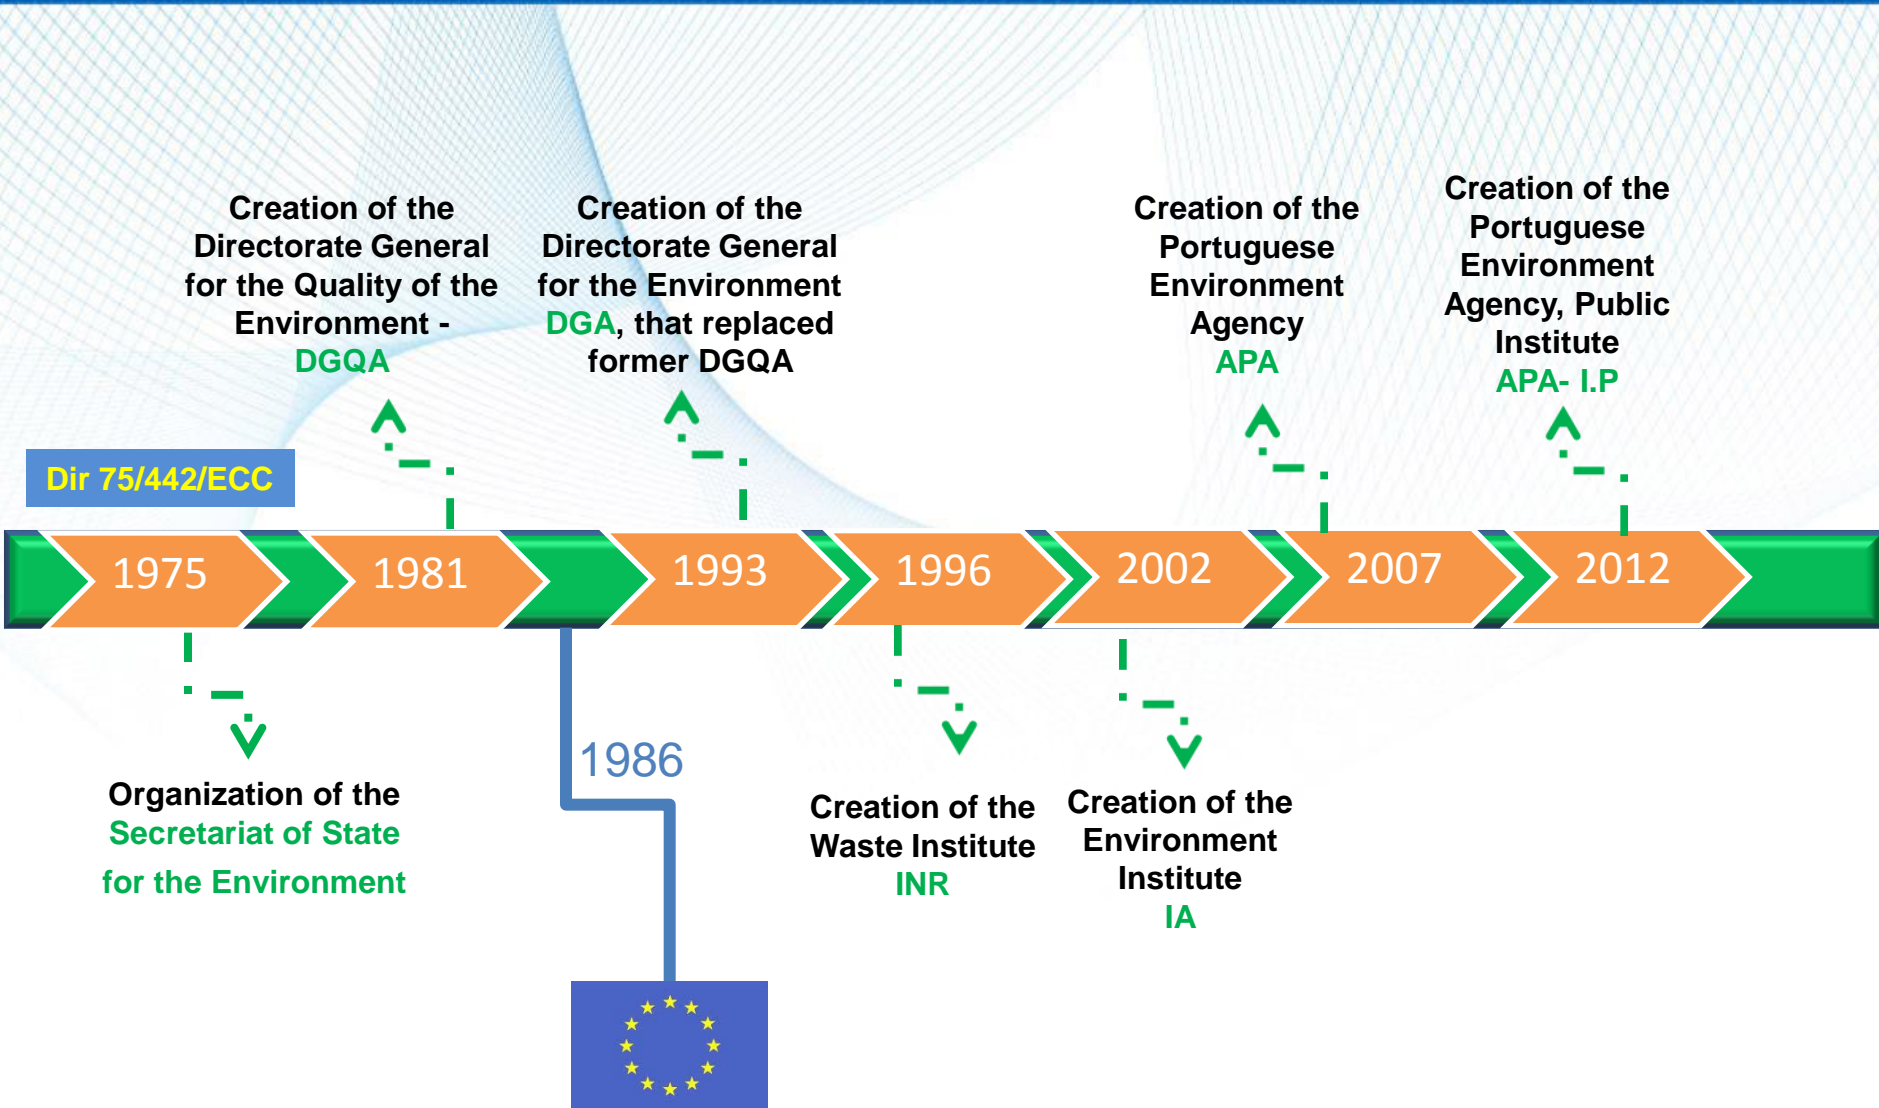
Creation of the Directorate General for the Quality of the Environment - DGQA

Creation of the Directorate General for the Environment DGA, that replaced former DGQA

Creation of the Portuguese Environment Agency APA

Creation of the Portuguese Environment Agency, Public Institute APA- I.P

Dir 75/442/ECC

1975

1981

1993

1996

2002

2007

2012

Organization of the Secretariat of State for the Environment

1986

Creation of the Waste Institute INR

Creation of the Environment Institute IA